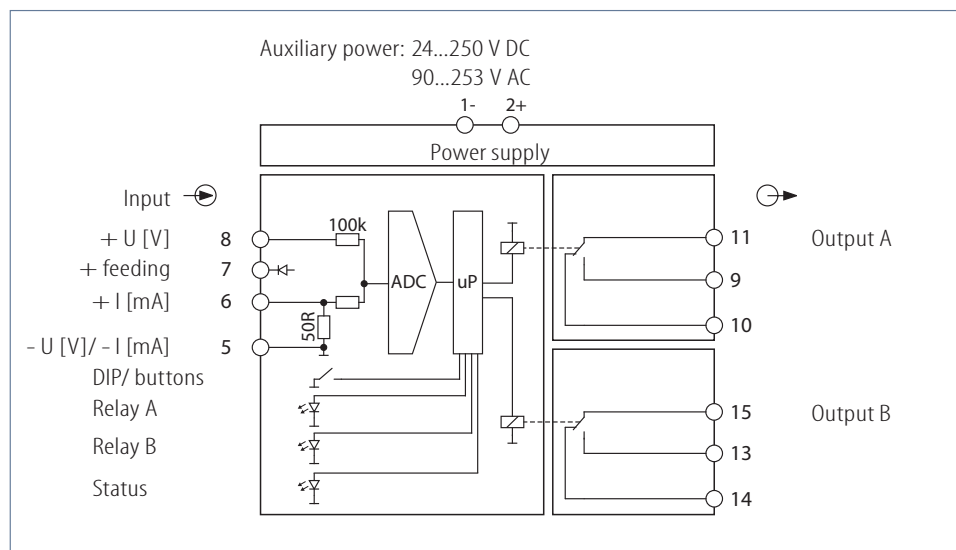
Auxiliary power: 24...250 V DC
90...253 V AC

1- 2+

Power supply

Input

+ U [V] 8
+ feeding 7
+ I [mA] 6
- U [V]/ - I [mA] 5
DIP/ buttons
Relay A
Relay B
Status

100k
50R
ADC
uP

11 Output A
9
10

15 Output B
13
14